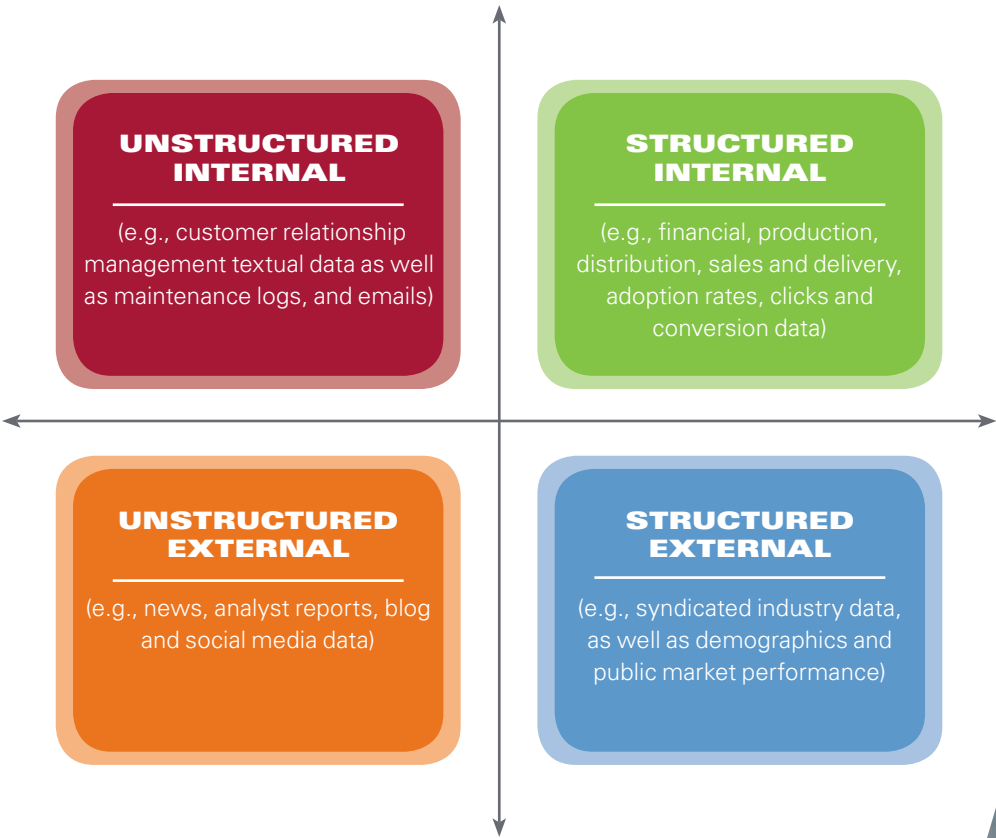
UNSTRUCTURED INTERNAL

(e.g., customer relationship management textual data as well as maintenance logs, and emails)

STRUCTURED INTERNAL

(e.g., financial, production, distribution, sales and delivery, adoption rates, clicks and conversion data)

UNSTRUCTURED EXTERNAL

(e.g., news, analyst reports, blog and social media data)

STRUCTURED EXTERNAL

(e.g., syndicated industry data, as well as demographics and public market performance)